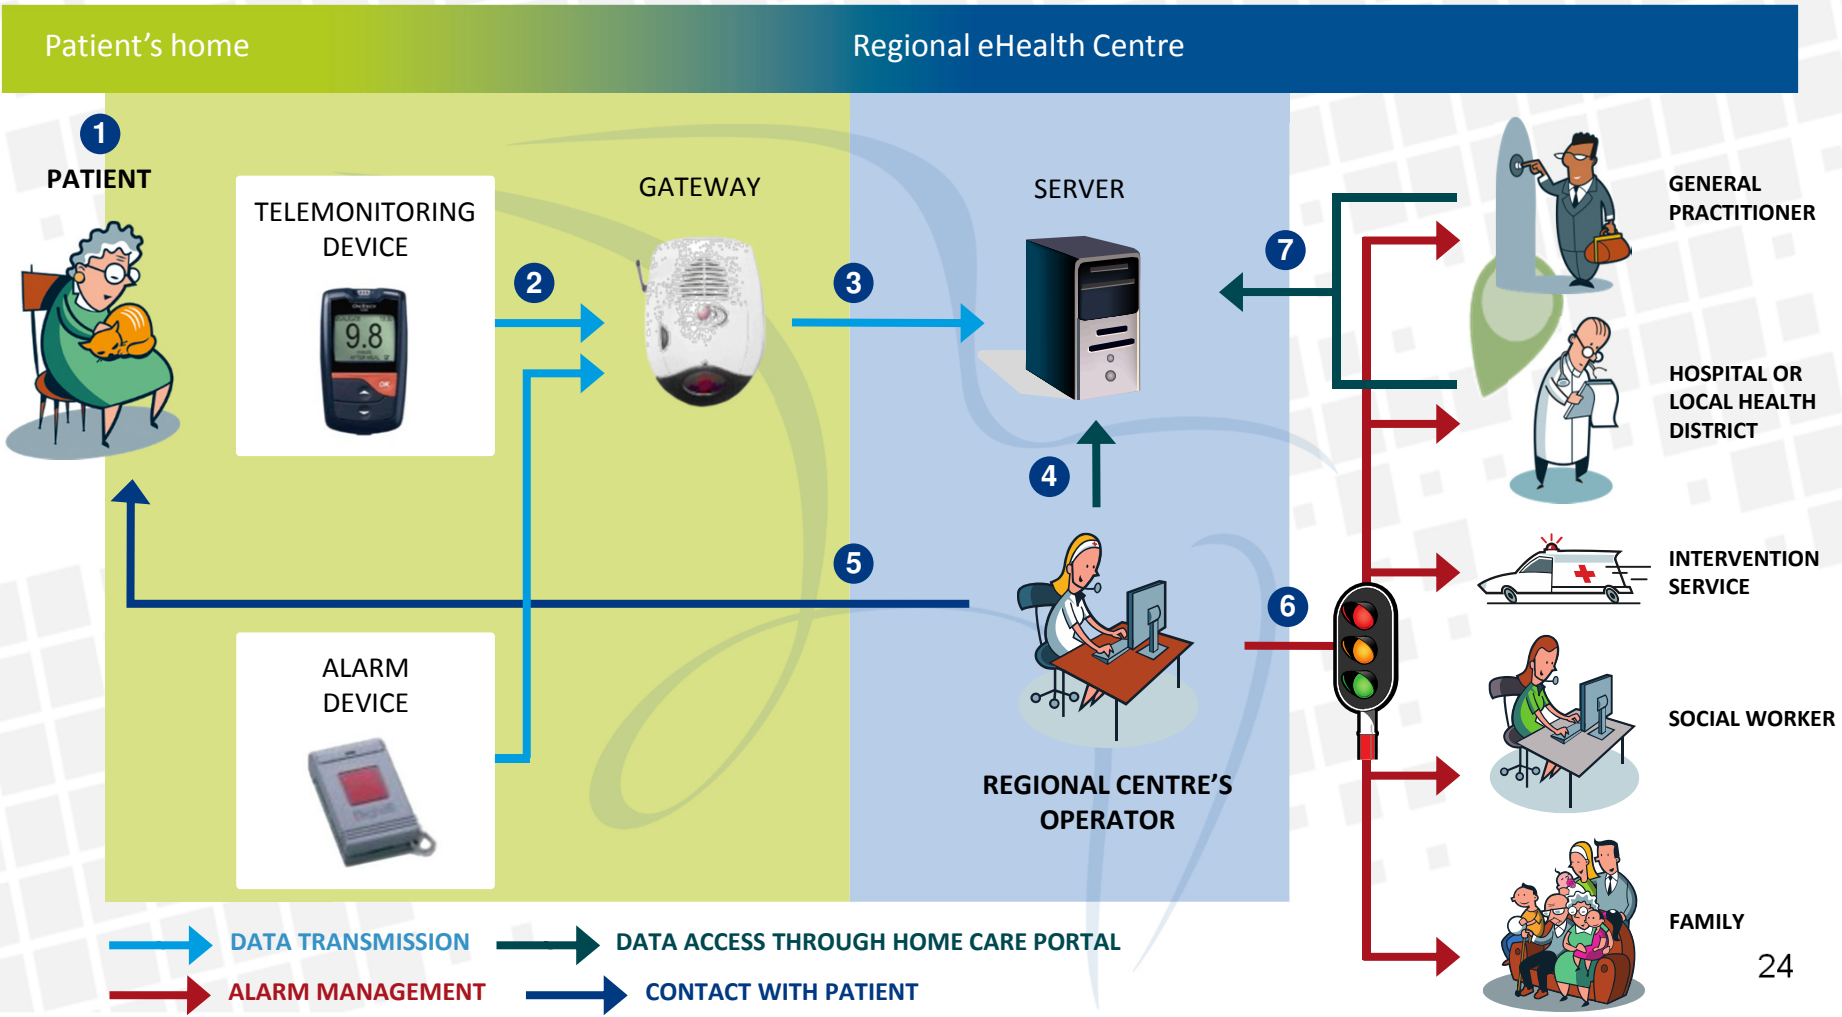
Patient’s home

Regional eHealth Centre

1

PATIENT

TELEMONITORING DEVICE

9.8

GATEWAY

SERVER

2

3

7

GENERAL PRACTITIONER

HOSPITAL OR LOCAL HEALTH DISTRICT

4

5

6

INTERVENTION SERVICE

SOCIAL WORKER

ALARM DEVICE

REGIONAL CENTRE’S OPERATOR

FAMILY

DATA TRANSMISSION

DATA ACCESS THROUGH HOME CARE PORTAL

ALARM MANAGEMENT

CONTACT WITH PATIENT

24